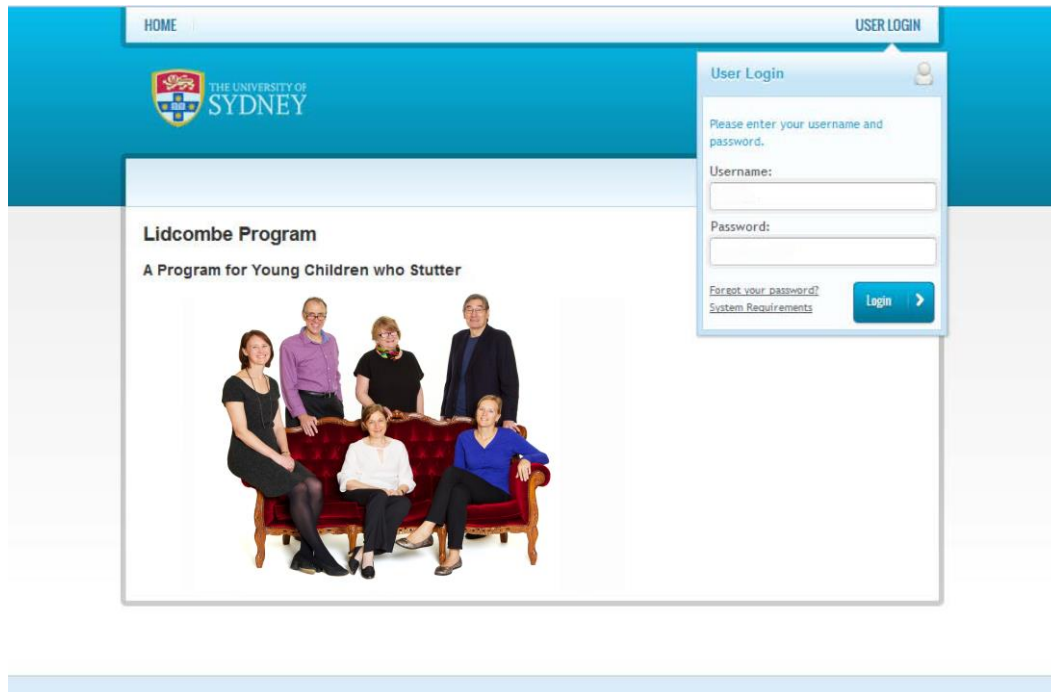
HOME

USER LOGIN

THE UNIVERSITY OF SYDNEY

User Login

Please enter your username and password.

Username:

Password:

Forgot your password?
System Requirements

Login

Lidcombe Program

A Program for Young Children who Stutter